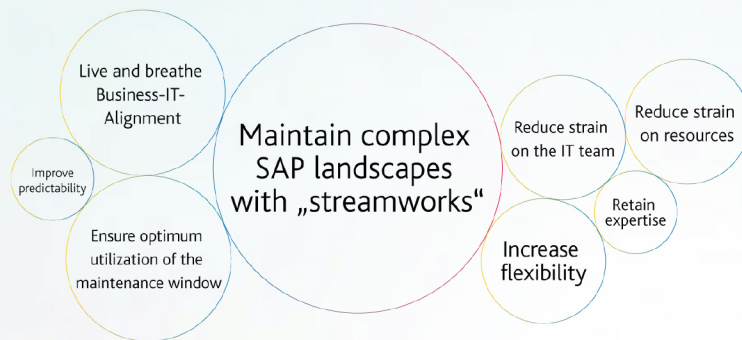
Live and breathe Business-IT-Alignment

Improve predictability

Ensure optimum utilization of the maintenance window

Maintain complex SAP landscapes with „streamworks“

Reduce strain on the IT team

Reduce strain on resources

Retain expertise

Increase flexibility